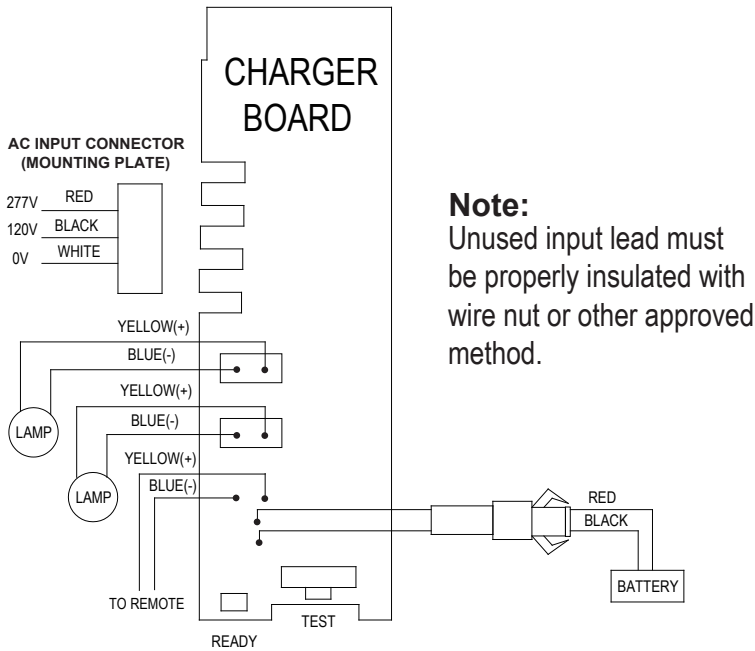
CHARGER BOARD

AC INPUT CONNECTOR (MOUNTING PLATE)

277V RED
120V BLACK
0V WHITE

Note:
Unused input lead must be properly insulated with wire nut or other approved method.

YELLOW(+)
BLUE(-)
LAMP
YELLOW(+)
BLUE(-)
LAMP
YELLOW(+)
BLUE(-)
TO REMOTE

RED
BLACK
BATTERY

TEST
READY